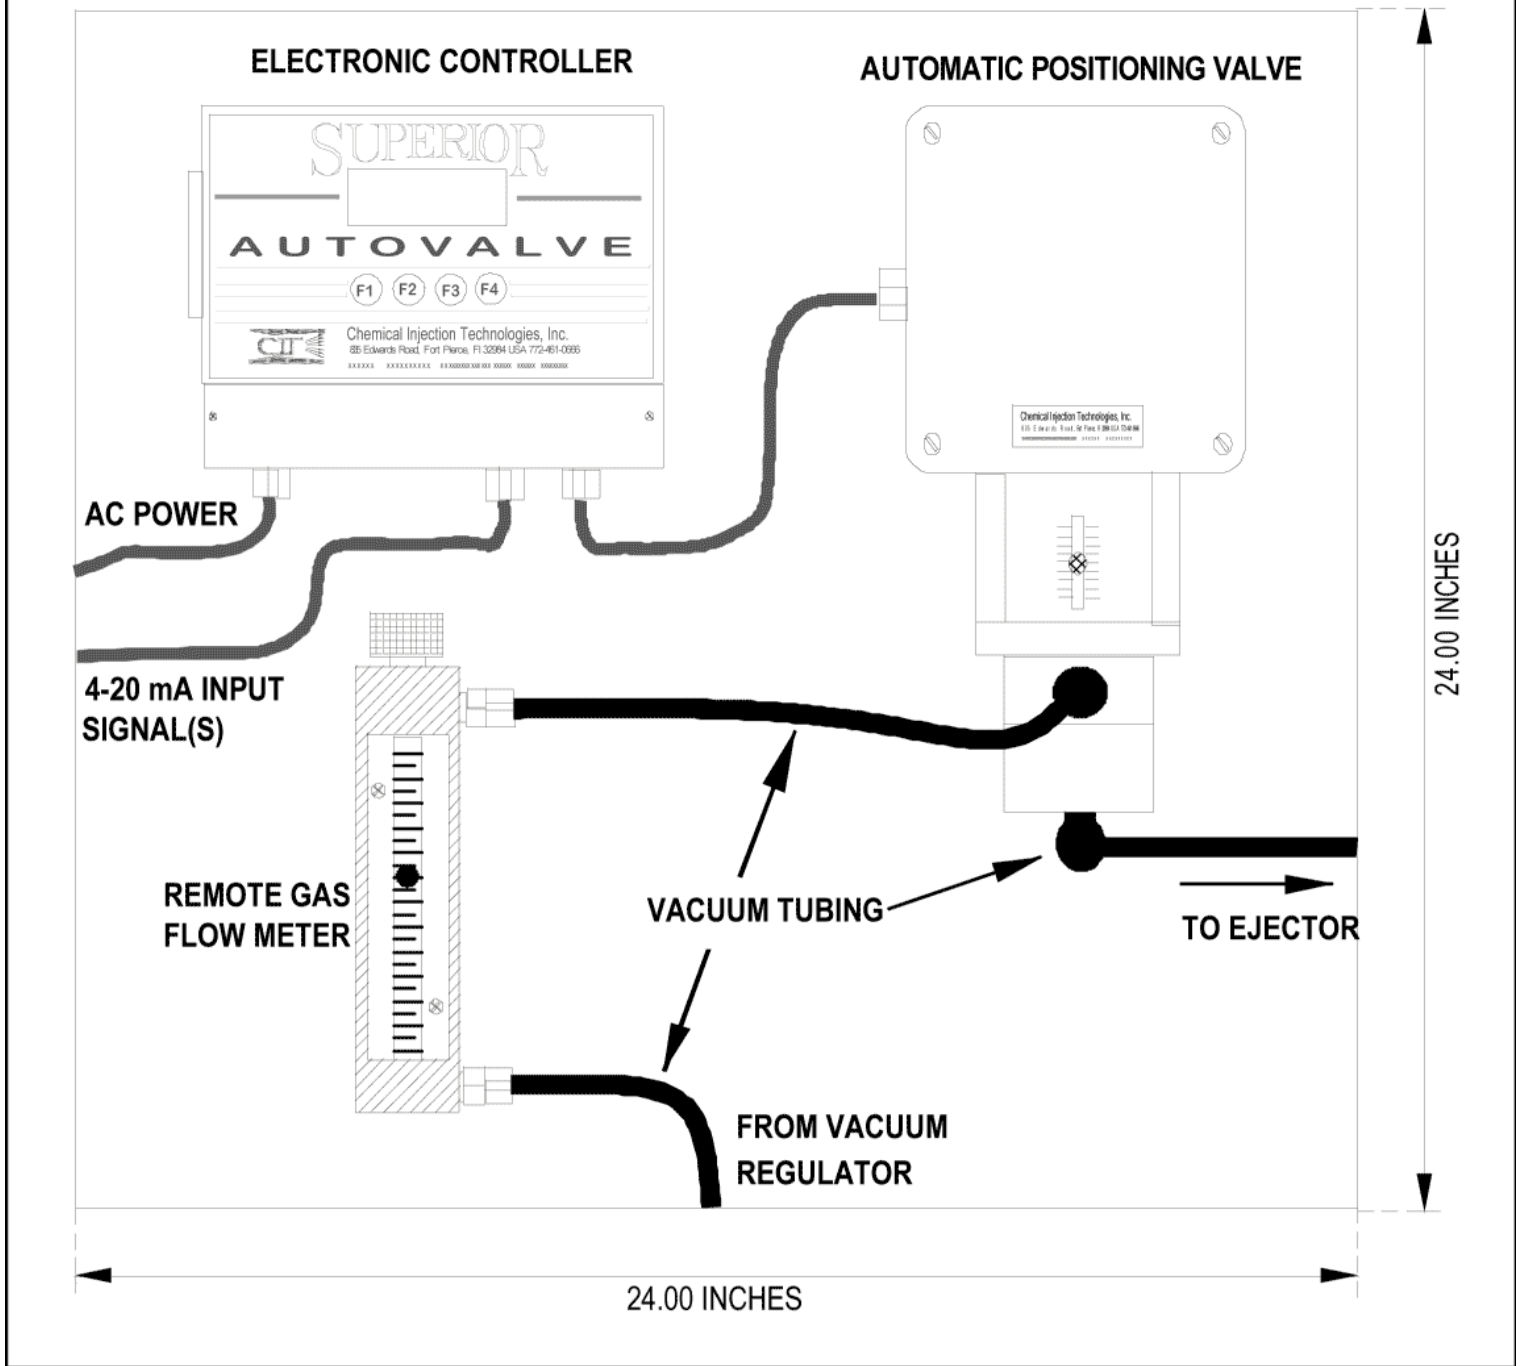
ELECTRONIC CONTROLLER

AUTOMATIC POSITIONING VALVE

SUPERIOR

AUTOVALVE

F1 F2 F3 F4

CIT

Chemical Injection Technologies, Inc.
885 Edwards Road, Fort Pierce, Fl 32984 USA 772-461-0666

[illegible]

Chemical Injection Technologies, Inc.
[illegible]

AC POWER

4-20 mA INPUT SIGNAL(S)

REMOTE GAS FLOW METER

VACUUM TUBING

TO EJECTOR

FROM VACUUM REGULATOR

24.00 INCHES

24.00 INCHES